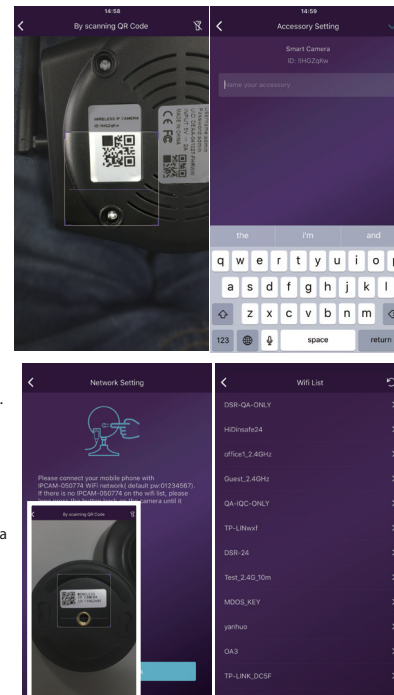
14:58
By scanning QR Code

WIRELESS IP CAMERA
ID:

CE

14:59
Accessory Setting

Smart Camera
ID: fiHGZqRw

Name your accessory

the
i'm
and

q w e r t y u i o p
a s d f g h j k l
z x c v b n m
123
space
return

Network Setting

Please connect your mobile phone with IPCAM-050774 WiFi network( default pw:01234567). If there is no IPCAM-050774 on the wifi list, please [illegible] camera until it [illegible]

By scanning QR Code

Wifi List

DSR-QA-ONLY
HiDinsafe24
office1_2.4GHz
Guest_2.4GHz
QA-IQC-ONLY
TP-LINwxf
DSR-24
Test_2.4G_10m
MDOS_KEY
yarihuo
OA3
TP-LINK_DCSF